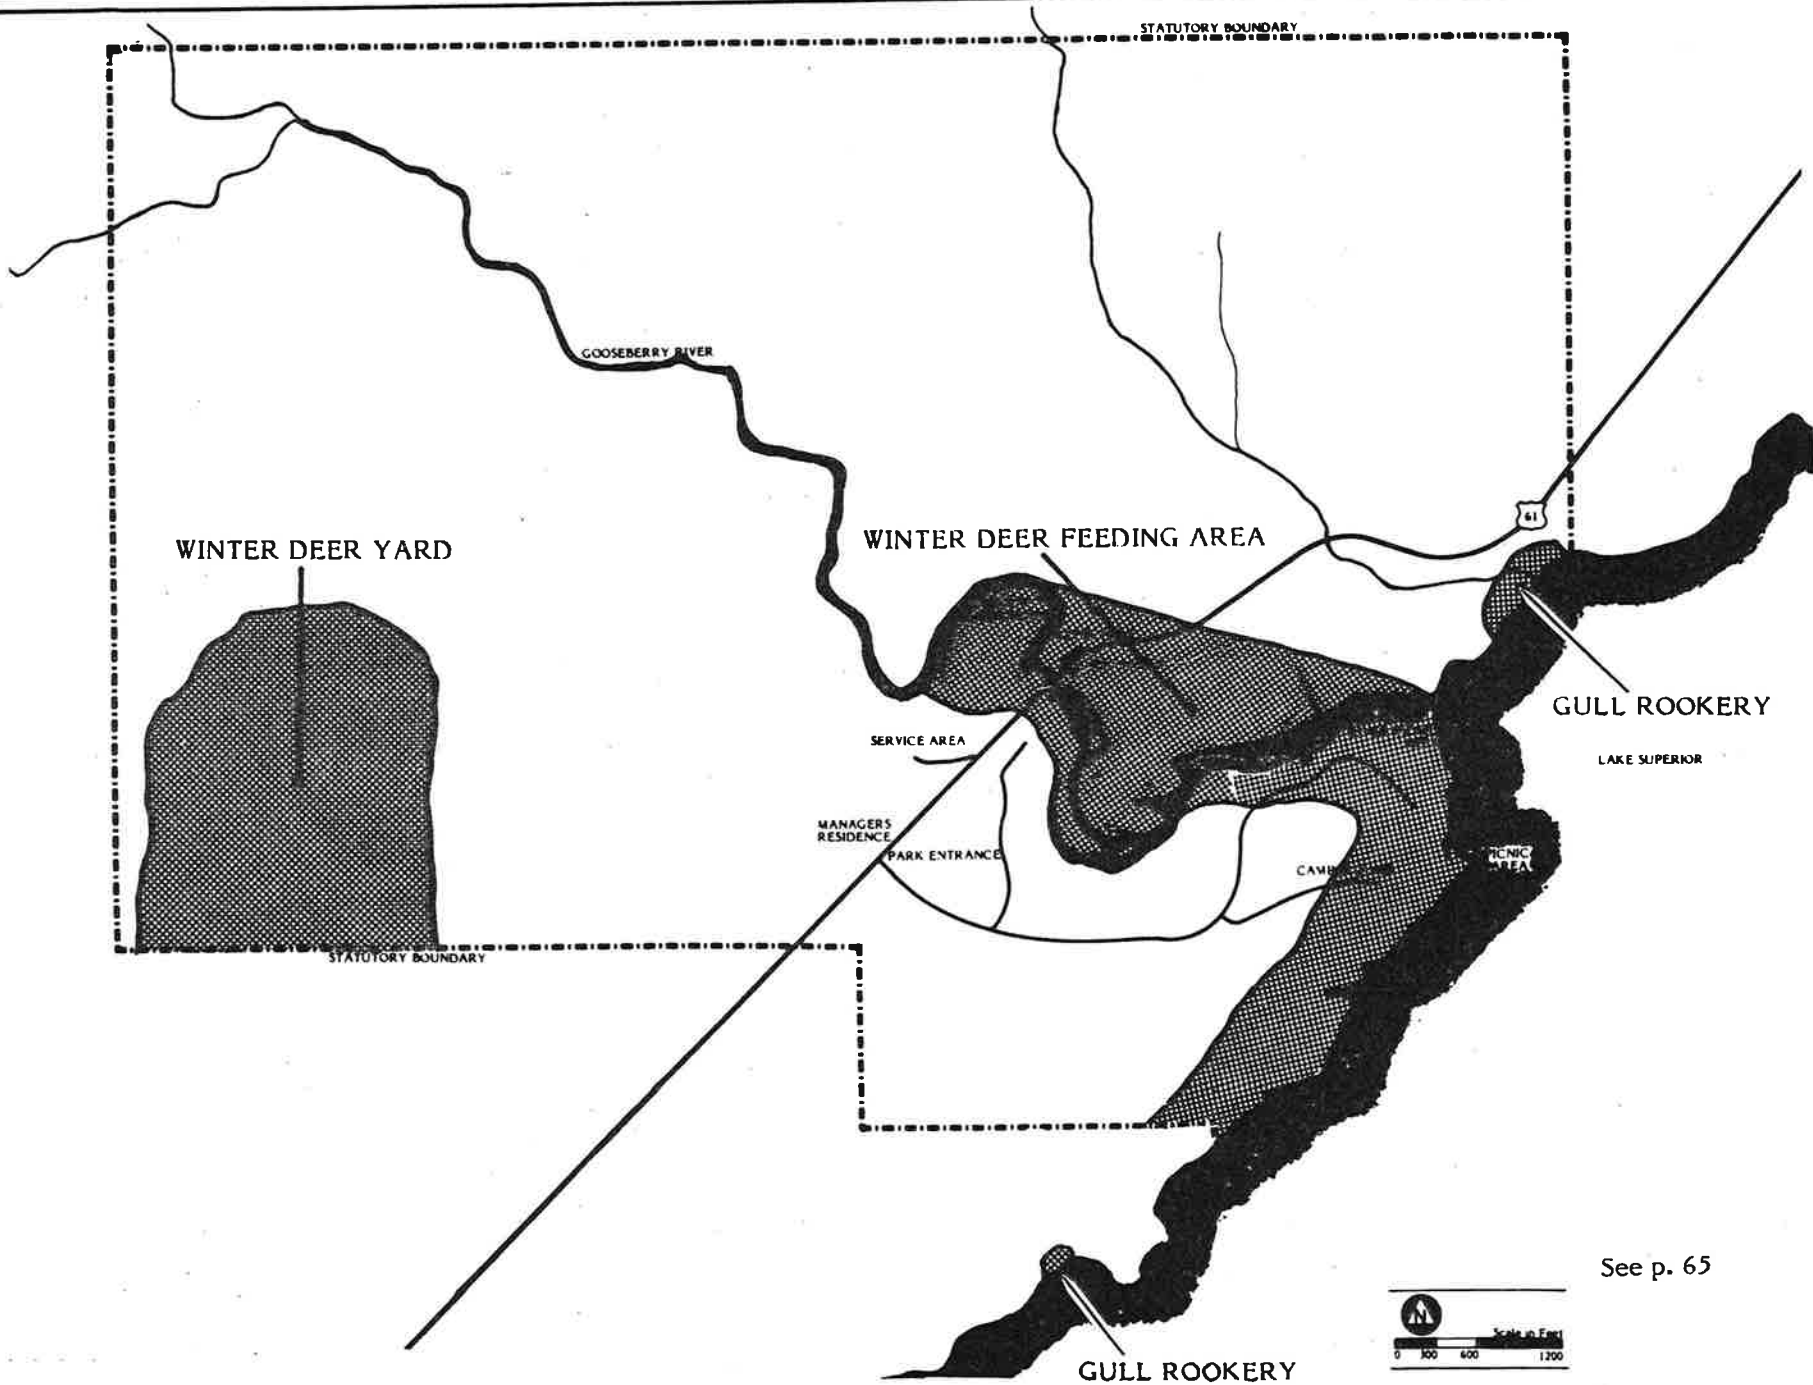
STATUTORY BOUNDARY

GOOSEBERRY RIVER

61

WINTER DEER YARD

WINTER DEER FEEDING AREA

GULL ROOKERY

LAKE SUPERIOR

SERVICE AREA

MANAGERS RESIDENCE

PARK ENTRANCE

CAM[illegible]

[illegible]ICNIC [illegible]REA

STATUTORY BOUNDARY

See p. 65

N

Scale in Feet
0 300 600 1200

GULL ROOKERY